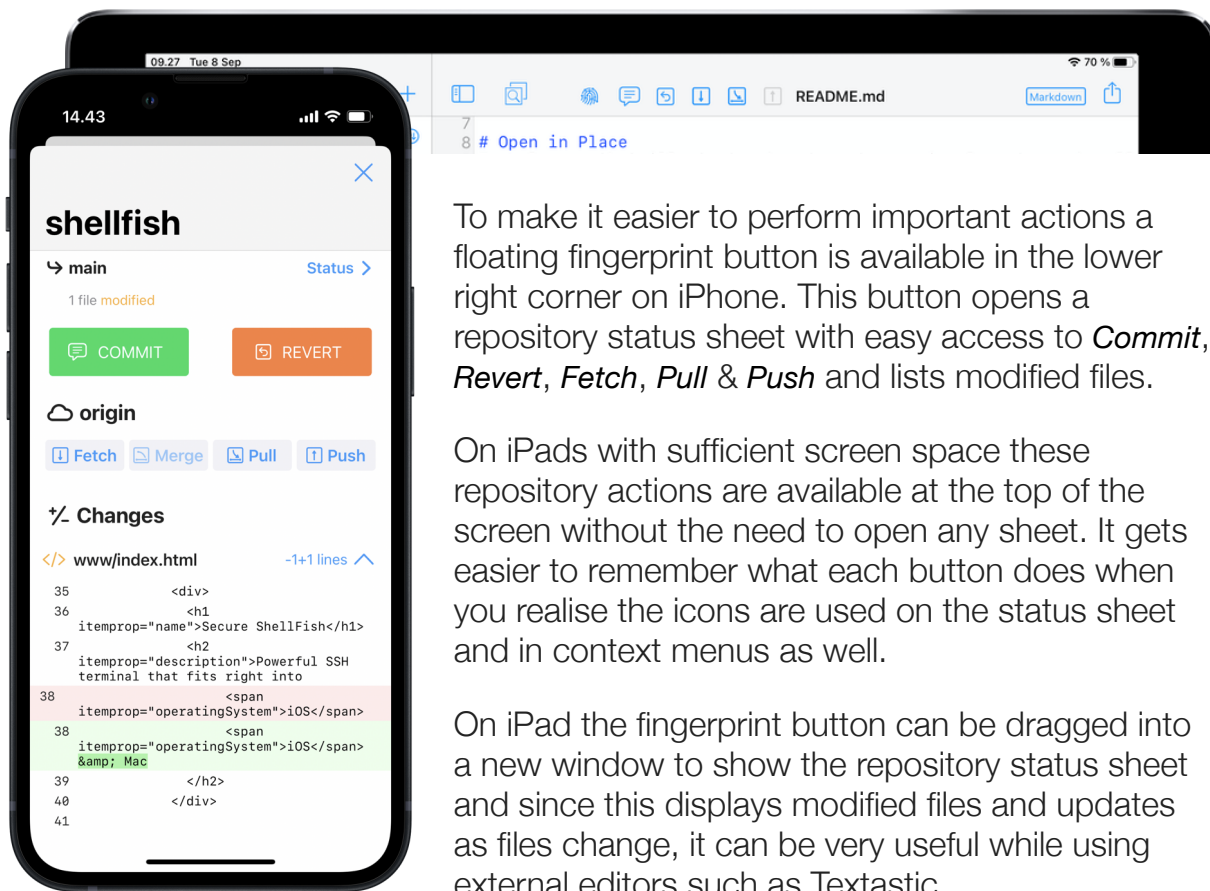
09.27 Tue 8 Sep

70 %

README.md

Markdown

7

8 # Open in Place

14.43

shellfish

main

Status

1 file modified

COMMIT

REVERT

origin

Fetch

Merge

Pull

Push

Changes

www/index.html

-1+1 lines

35 <div>

36 <h1 itemprop="name">Secure ShellFish</h1>

37 <h2 itemprop="description">Powerful SSH terminal that fits right into

38 <span itemprop="operatingSystem">iOS</span>

38 <span itemprop="operatingSystem">iOS</span> &amp; Mac

39 </h2>

40 </div>

41

To make it easier to perform important actions a floating fingerprint button is available in the lower right corner on iPhone. This button opens a repository status sheet with easy access to *Commit*, *Revert*, *Fetch*, *Pull* & *Push* and lists modified files.

On iPads with sufficient screen space these repository actions are available at the top of the screen without the need to open any sheet. It gets easier to remember what each button does when you realise the icons are used on the status sheet and in context menus as well.

On iPad the fingerprint button can be dragged into a new window to show the repository status sheet and since this displays modified files and updates as files change, it can be very useful while using external editors such as Textastic.